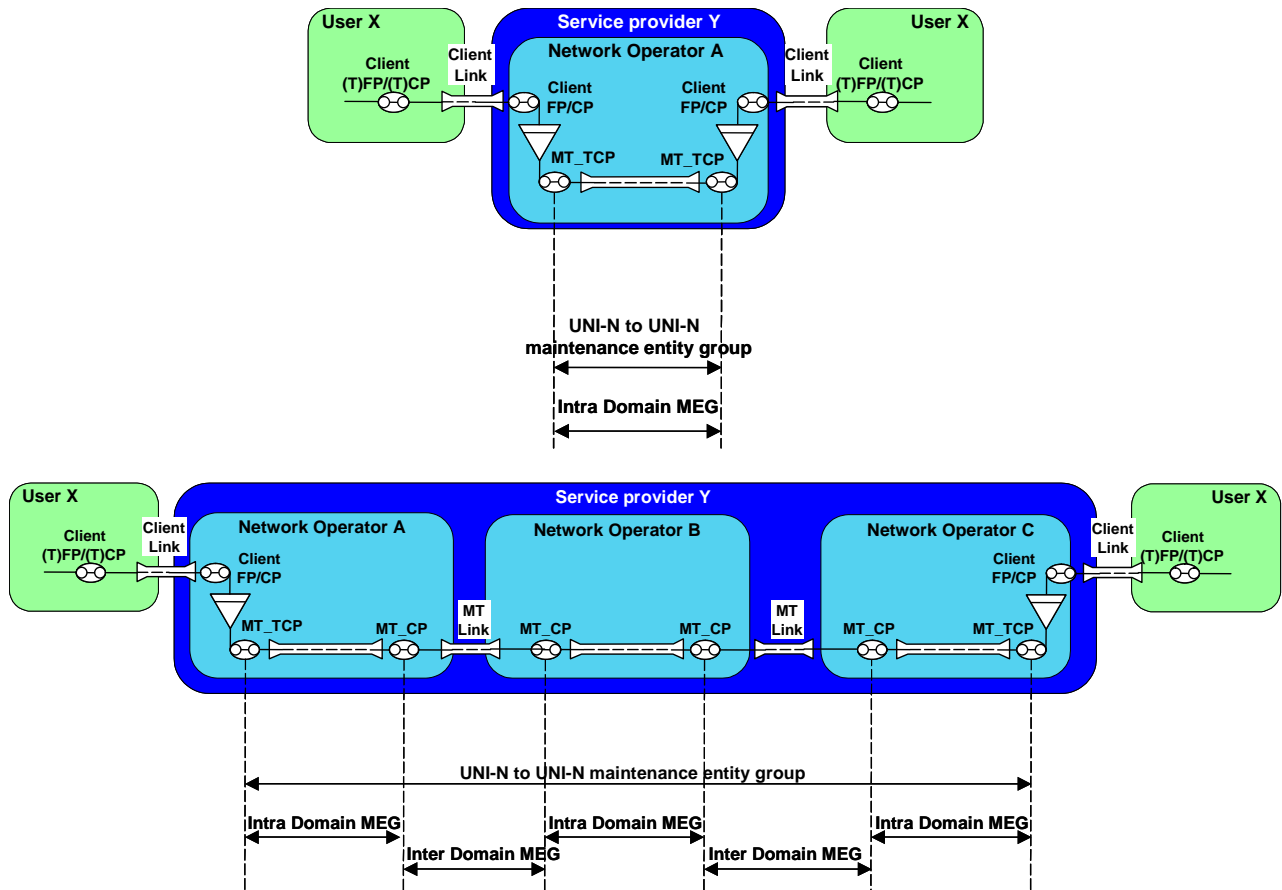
User X
Client
(T)FP/(T)CP
Client
Link
Service provider Y
Network Operator A
Client
FP/CP
MT_TCP
Client
FP/CP
MT_TCP
Client
Link
User X
Client
(T)FP/(T)CP

UNI-N to UNI-N
maintenance entity group

Intra Domain MEG

User X
Client
(T)FP/(T)CP
Client
Link
Service provider Y
Network Operator A
Client
FP/CP
MT_TCP
MT_CP
MT
Link
Network Operator B
MT_CP
MT_CP
MT
Link
Network Operator C
Client
FP/CP
MT_CP
MT_TCP
Client
Link
User X
Client
(T)FP/(T)CP

UNI-N to UNI-N maintenance entity group

Intra Domain MEG
Intra Domain MEG
Intra Domain MEG
Inter Domain MEG
Inter Domain MEG